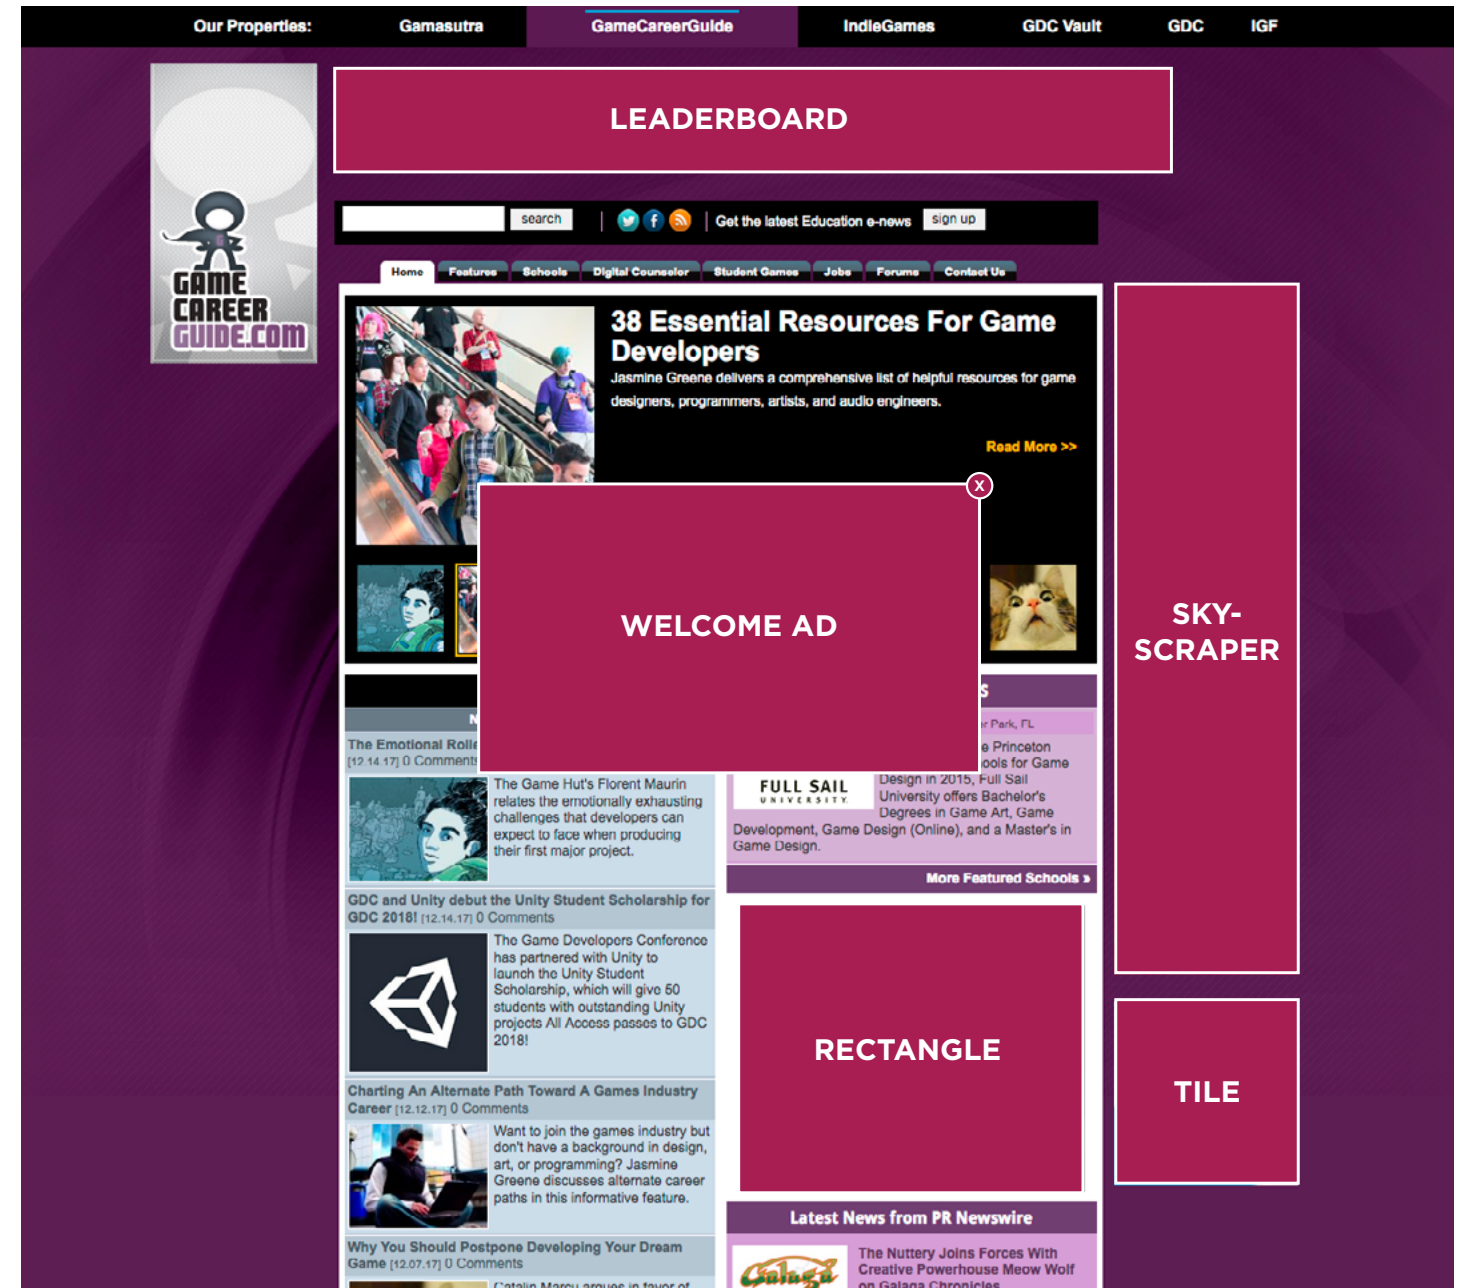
Our Properties: Gamasutra GameCareerGuide IndieGames GDC Vault GDC IGF

GAME CAREER GUIDE.COM

LEADERBOARD

search | Get the latest Education e-news sign up

Home Features Schools Digital Counselor Student Games Jobs Forums Contact Us

38 Essential Resources For Game Developers

Jasmine Greene delivers a comprehensive list of helpful resources for game designers, programmers, artists, and audio engineers.

Read More >>

x

WELCOME AD

SKY-SCRAPER

N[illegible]

The Emotional Rolle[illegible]
[12.14.17] 0 Comments

The Game Hut's Florent Maurin relates the emotionally exhausting challenges that developers can expect to face when producing their first major project.

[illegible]s

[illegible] Park, FL

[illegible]e Princeton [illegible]ools for Game Design in 2015, Full Sail University offers Bachelor's Degrees in Game Art, Game Development, Game Design (Online), and a Master's in Game Design.

FULL SAIL UNIVERSITY

More Featured Schools »

GDC and Unity debut the Unity Student Scholarship for GDC 2018! [12.14.17] 0 Comments

The Game Developers Conference has partnered with Unity to launch the Unity Student Scholarship, which will give 50 students with outstanding Unity projects All Access passes to GDC 2018!

RECTANGLE

TILE

Charting An Alternate Path Toward A Games Industry Career [12.12.17] 0 Comments

Want to join the games industry but don't have a background in design, art, or programming? Jasmine Greene discusses alternate career paths in this informative feature.

Latest News from PR Newswire

Galaga

The Nuttery Joins Forces With Creative Powerhouse Meow Wolf on Galaga Chronicles

Why You Should Postpone Developing Your Dream Game [12.07.17] 0 Comments

Catalin Marcu argues in favor of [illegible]